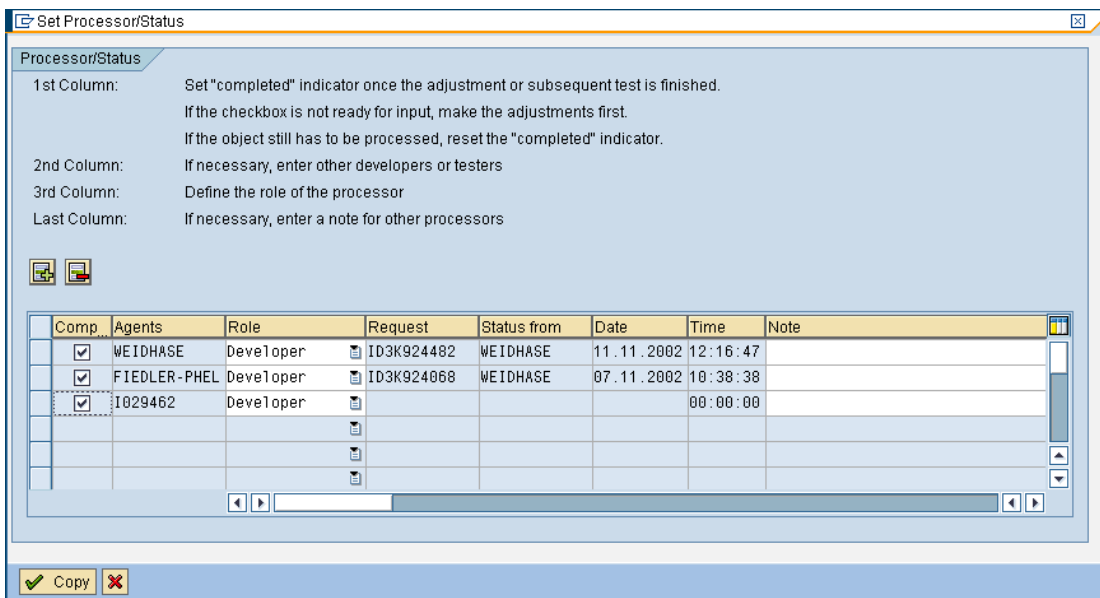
Set Processor/Status

Processor/Status

1st Column: Set "completed" indicator once the adjustment or subsequent test is finished.

If the checkbox is not ready for input, make the adjustments first.

If the object still has to be processed, reset the "completed" indicator.

2nd Column: If necessary, enter other developers or testers

3rd Column: Define the role of the processor

Last Column: If necessary, enter a note for other processors

| Comp. | Agents | Role | Request | Status from | Date | Time | Note |
|---|---|---|---|---|---|---|---|
| ☑ | WEIDHASE | Developer | ID3K924482 | WEIDHASE | 11.11.2002 | 12:16:47 | |
| ☑ | FIEDLER-PHEL | Developer | ID3K924068 | WEIDHASE | 07.11.2002 | 10:38:38 | |
| ☑ | I029462 | Developer | | | | 00:00:00 | |
| | | | | | | | |
| | | | | | | | |
| | | | | | | | |

Copy